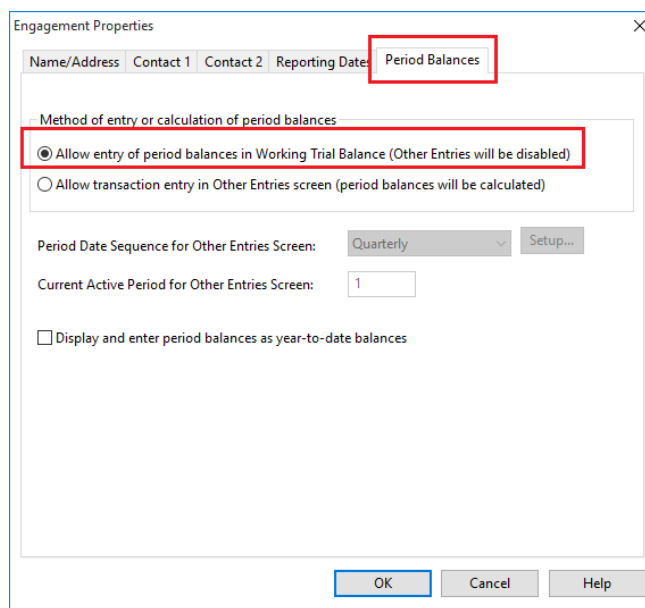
Engagement Properties

X

Name/Address | Contact 1 | Contact 2 | Reporting Dates | Period Balances

Method of entry or calculation of period balances

Allow entry of period balances in Working Trial Balance (Other Entries will be disabled)

Allow transaction entry in Other Entries screen (period balances will be calculated)

Period Date Sequence for Other Entries Screen: Quarterly Setup...

Current Active Period for Other Entries Screen: 1

Display and enter period balances as year-to-date balances

OK Cancel Help